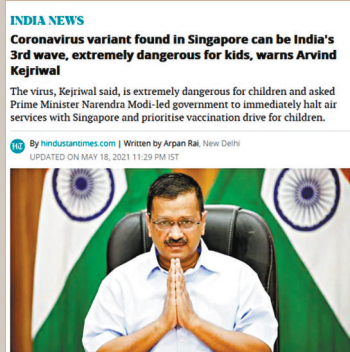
INDIA NEWS

Coronavirus variant found in Singapore can be India's 3rd wave, extremely dangerous for kids, warns Arvind Kejriwal

The virus, Kejriwal said, is extremely dangerous for children and asked Prime Minister Narendra Modi-led government to immediately halt air services with Singapore and prioritise vaccination drive for children.

HT By hindustantimes.com | Written by Arpan Rai, New Delhi

UPDATED ON MAY 18, 2021 11:29 PM IST